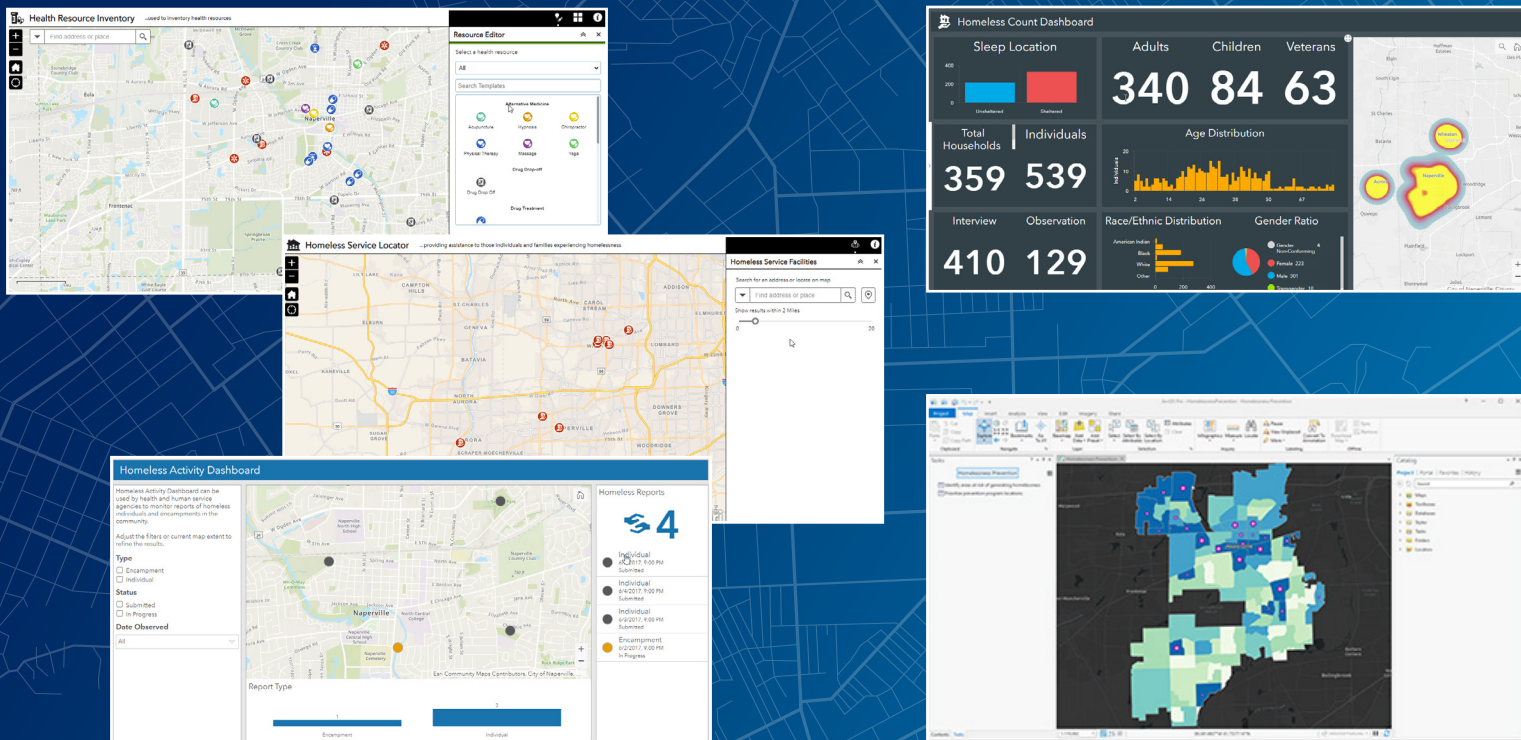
Health Resource Inventory ...used to inventory health resources

Find address or place

Resource Editor

Select a health resource

All

Search Templates

Alternative Medicine

Acupuncture Hypnosis Chiropractor

Physical Therapy Massage Yoga

Drug Drop-off

Drug Drop Off

Drug Treatment

Naperville

Homeless Service Locator ...providing assistance to those individuals and families experiencing homelessness

Homeless Service Facilities

Search for an address or locate on map

Find address or place

Show results within 2 Miles

0 30

CAMPTON HILLS ST. CHARLES CAROL STREAM ADDISON ELBURN GENEVA WHEATON LOMBARD BATAVIA NORTH AURORA DOWNERS GROVE NAPERVILLE WOODRIDGE

Homeless Count Dashboard

Sleep Location

400

200

0

Unsheltered Sheltered

Adults 340

Children 84

Veterans 63

Total Households 359

Individuals 539

Age Distribution

Interview 410

Observation 129

Race/Ethnic Distribution

American Indian

Black

White

Other

Gender Ratio

Gender Non-Conforming

Female 223

Male 301

Transgender

Wheaton

Aurora

Naperville

Homeless Activity Dashboard

Homeless Activity Dashboard can be used by health and human service agencies to monitor reports of homeless individuals and encampments in the community.

Adjust the filters or current map extent to refine the results.

Type

Encampment

Individual

Status

Submitted

In Progress

Date Observed

All

Naperville

Esri Community Maps Contributors, City of Naperville

Report Type

1

3

Encampment

Individual

Homeless Reports

4

Individual
6/4/2017, 9:00 PM
Submitted

Individual
6/4/2017, 9:00 PM
Submitted

Individual
6/3/2017, 9:00 PM
Submitted

Encampment
6/2/2017, 9:00 PM
In Progress

Project Map Insert Analysis View Edit Imagery Share

Tasks

Homelessness Prevention

Identify areas at risk of generating homelessness

Prioritize prevention program locations

Catalog

Project Portal Favorites History

Maps

Toolboxes

Databases

Styles

Folders

Locators